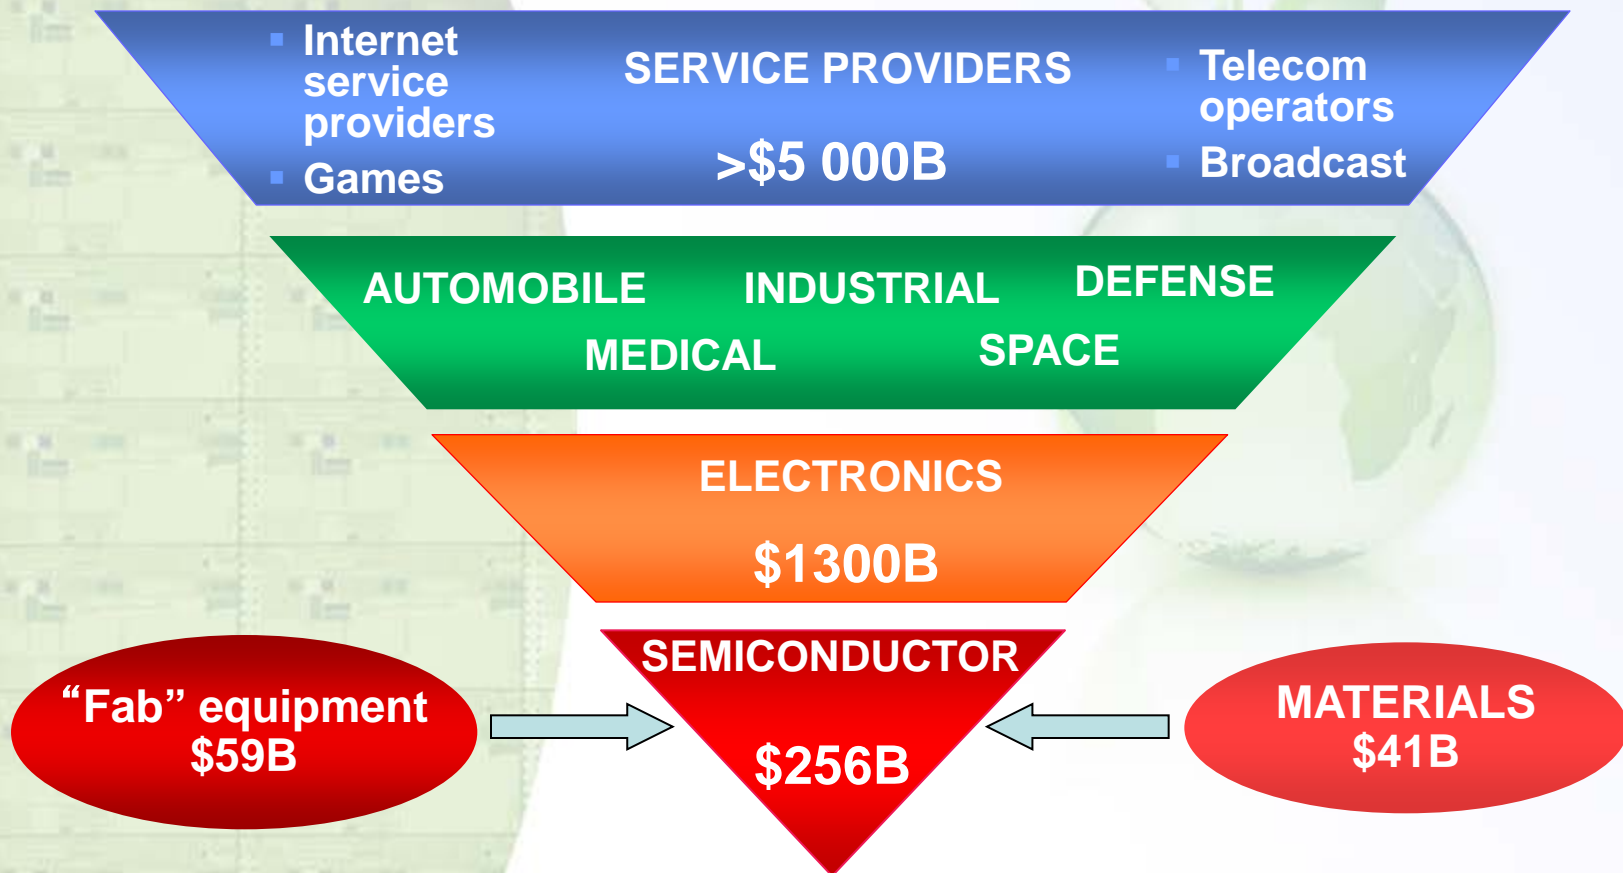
- Internet service providers
- Games

SERVICE PROVIDERS

>$5 000B

- Telecom operators
- Broadcast

AUTOMOBILE INDUSTRIAL DEFENSE

MEDICAL SPACE

ELECTRONICS

$1300B

SEMICONDUCTOR

$256B

“Fab” equipment
$59B

MATERIALS
$41B